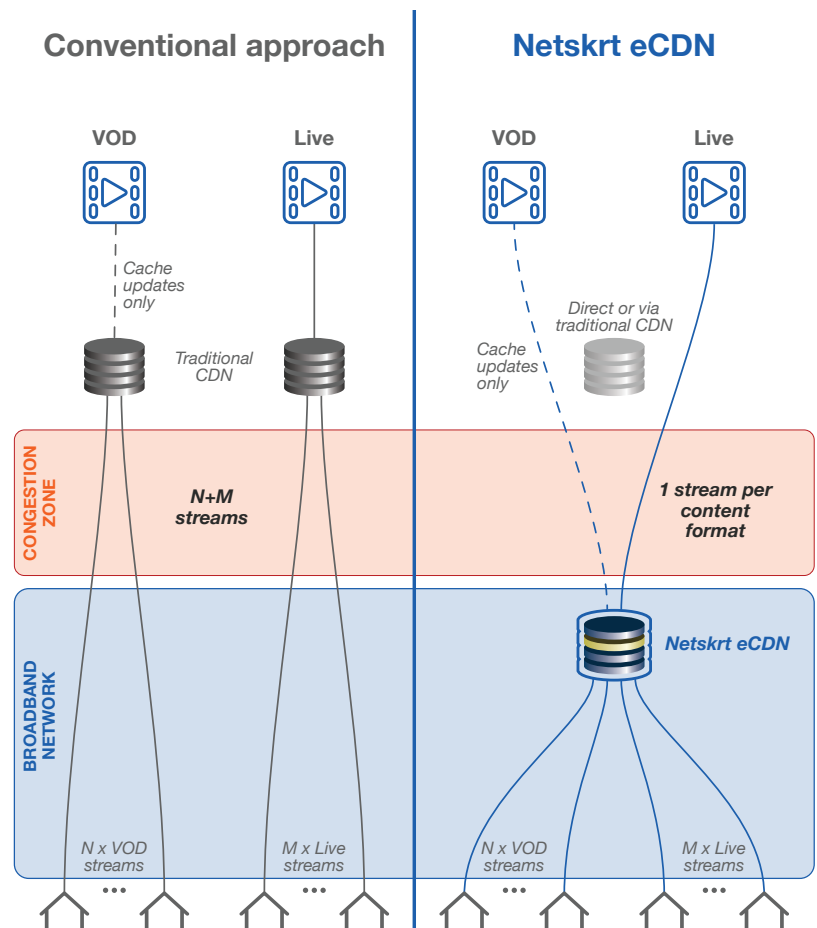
Conventional approach

Netskrt eCDN

VOD

Live

VOD

Live

Cache updates only

Traditional CDN

Direct or via traditional CDN

Cache updates only

CONGESTION ZONE

N+M streams

1 stream per content format

BROADBAND NETWORK

Netskrt eCDN

N x VOD streams

...

M x Live streams

...

N x VOD streams

...

M x Live streams

...